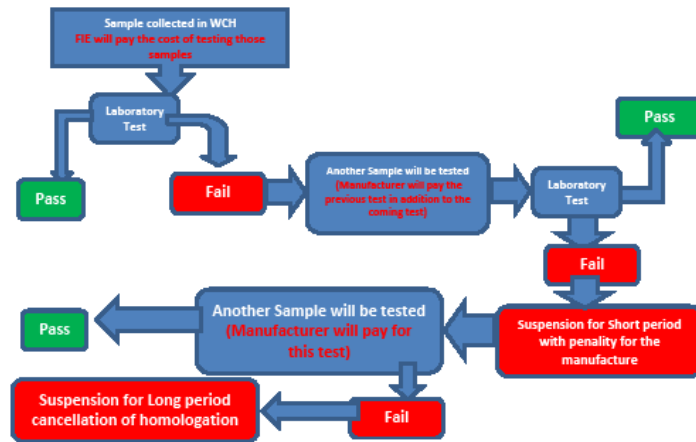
Sample collected in WCH
FIE will pay the cost of testing those samples

Laboratory Test

Pass

Fail

Another Sample will be tested
(Manufacturer will pay the previous test in addition to the coming test)

Laboratory Test

Pass

Fail

Suspension for Short period with penality for the manufacture

Another Sample will be tested
(Manufacturer will pay for this test)

Pass

Fail

Suspension for Long period cancellation of homologation